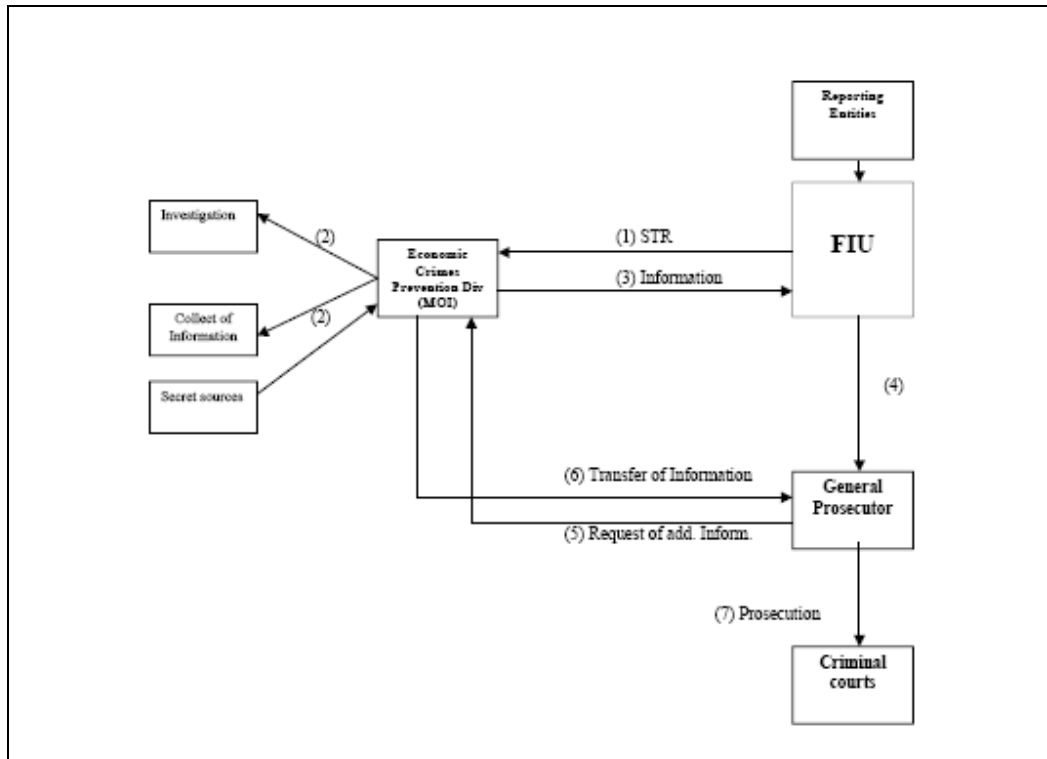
Reporting Entities

Investigation

(2)

Economic Crimes Prevention Div (MOI)

(1) STR

FIU

(3) Information

Collect of Information

(2)

Secret sources

(4)

(6) Transfer of Information

General Prosecutor

(5) Request of add. Inform.

(7) Prosecution

Criminal courts